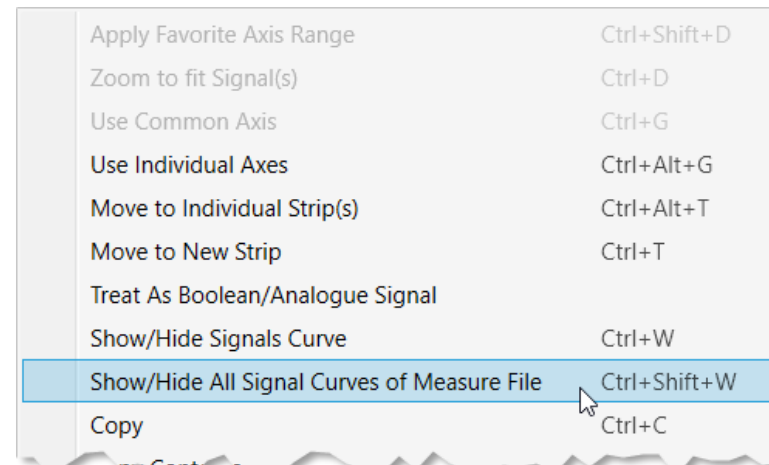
Apply Favorite Axis Range Ctrl+Shift+D
Zoom to fit Signal(s) Ctrl+D
Use Common Axis Ctrl+G
Use Individual Axes Ctrl+Alt+G
Move to Individual Strip(s) Ctrl+Alt+T
Move to New Strip Ctrl+T
Treat As Boolean/Analogue Signal
Show/Hide Signals Curve Ctrl+W
Show/Hide All Signal Curves of Measure File Ctrl+Shift+W
Copy Ctrl+C
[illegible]